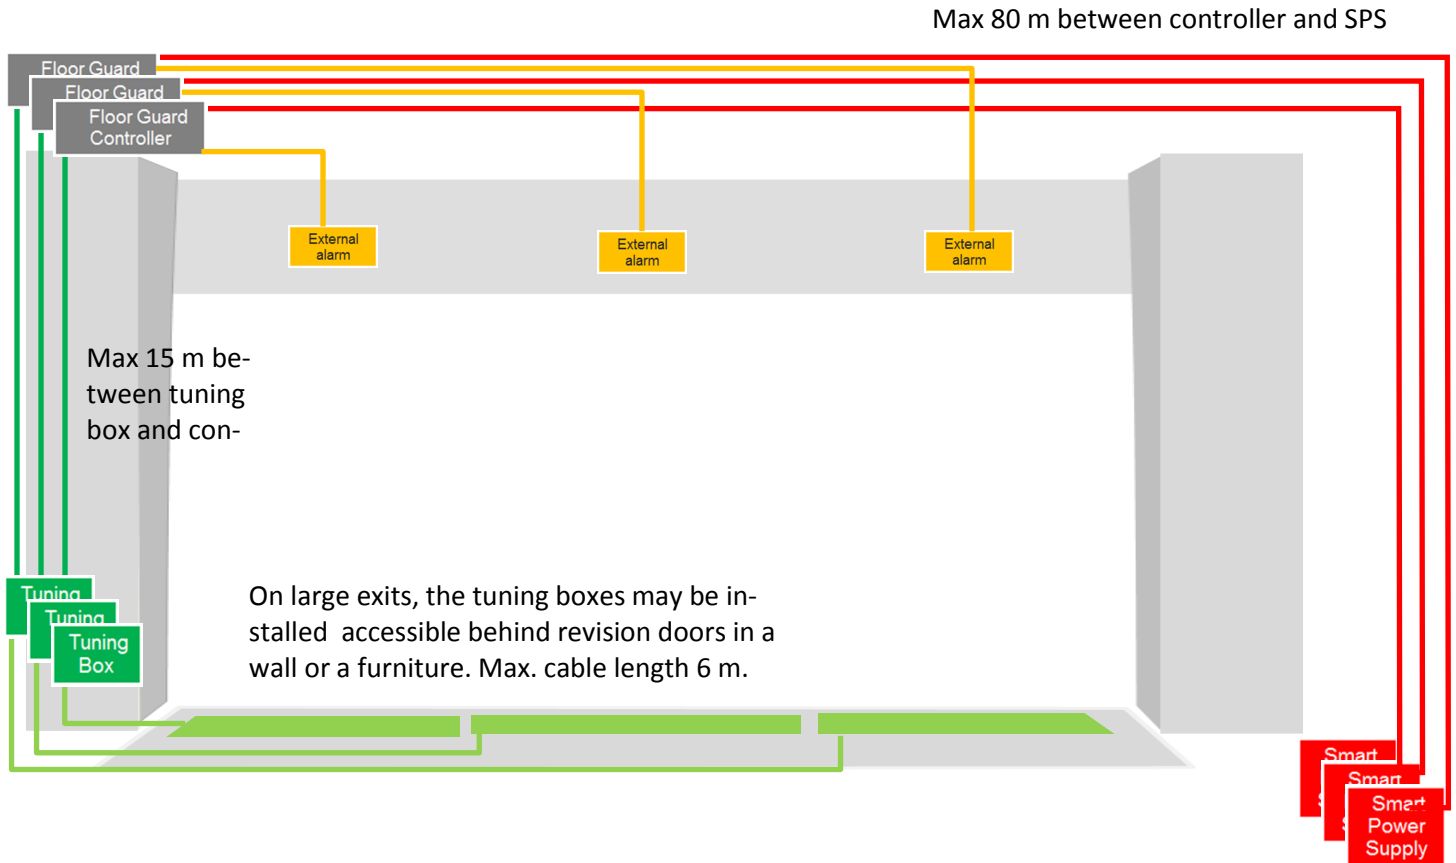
Max 80 m between controller and SPS

Floor Guard
Floor Guard
Floor Guard Controller

External alarm
External alarm
External alarm

Max 15 m between tuning box and con-

Tuning
Tuning
Tuning Box

On large exits, the tuning boxes may be installed  accessible behind revision doors in a wall or a furniture. Max. cable length 6 m.

Smart
Smart
Smart Power Supply